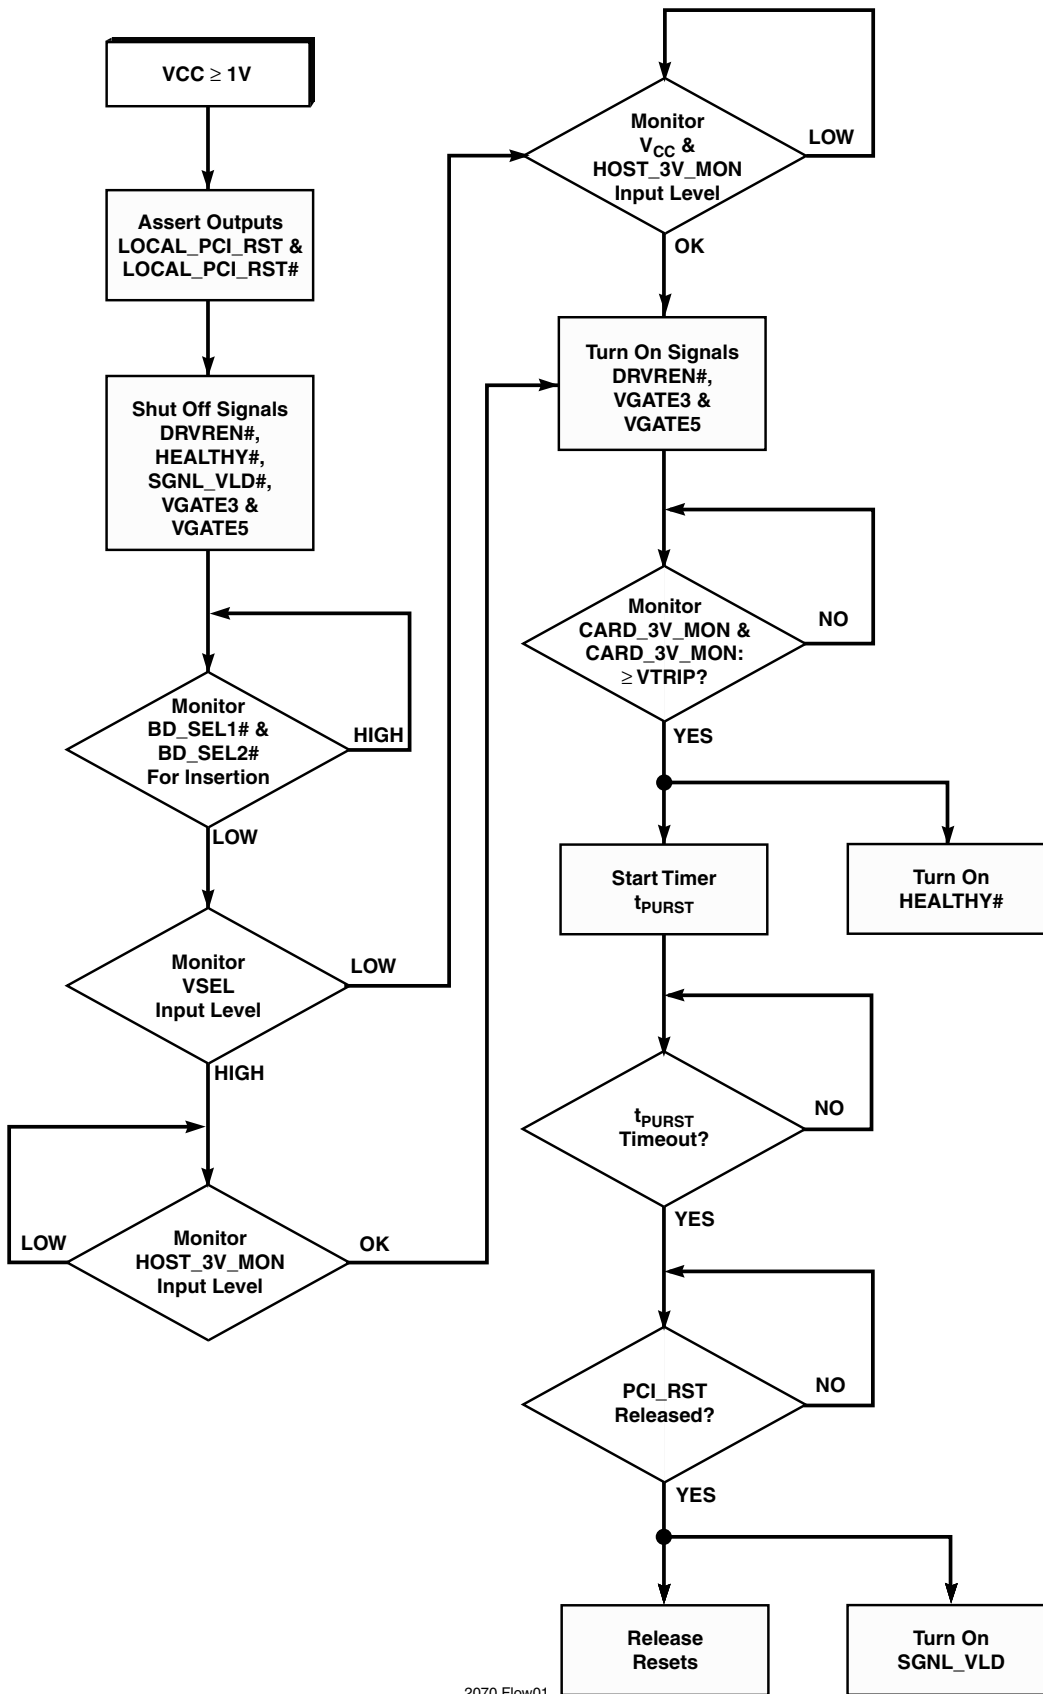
VCC $\geq$ 1V

Assert Outputs LOCAL_PCI_RST & LOCAL_PCI_RST#

Shut Off Signals DRVREN#, HEALTHY#, SGNL_VLD#, VGATE3 & VGATE5

Monitor BD_SEL1# & BD_SEL2# For Insertion

HIGH

LOW

Monitor VSEL Input Level

LOW

HIGH

Monitor HOST_3V_MON Input Level

LOW

OK

Monitor $V_{CC}$ & HOST_3V_MON Input Level

LOW

OK

Turn On Signals DRVREN#, VGATE3 & VGATE5

Monitor CARD_3V_MON & CARD_3V_MON: $\geq$ VTRIP?

NO

YES

Start Timer $t_{PURST}$

Turn On HEALTHY#

$t_{PURST}$ Timeout?

NO

YES

PCI_RST Released?

NO

YES

Release Resets

Turn On SGNL_VLD

2070 Flow01